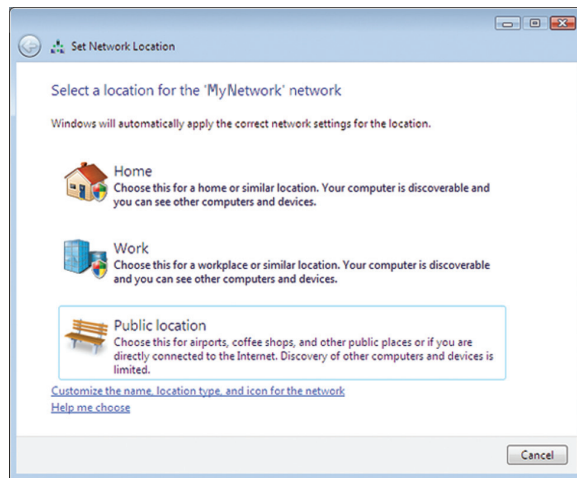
Set Network Location

Select a location for the 'MyNetwork' network

Windows will automatically apply the correct network settings for the location.

Home
Choose this for a home or similar location. Your computer is discoverable and you can see other computers and devices.

Work
Choose this for a workplace or similar location. Your computer is discoverable and you can see other computers and devices.

Public location
Choose this for airports, coffee shops, and other public places or if you are directly connected to the Internet. Discovery of other computers and devices is limited.

Customize the name, location type, and icon for the network
Help me choose

Cancel